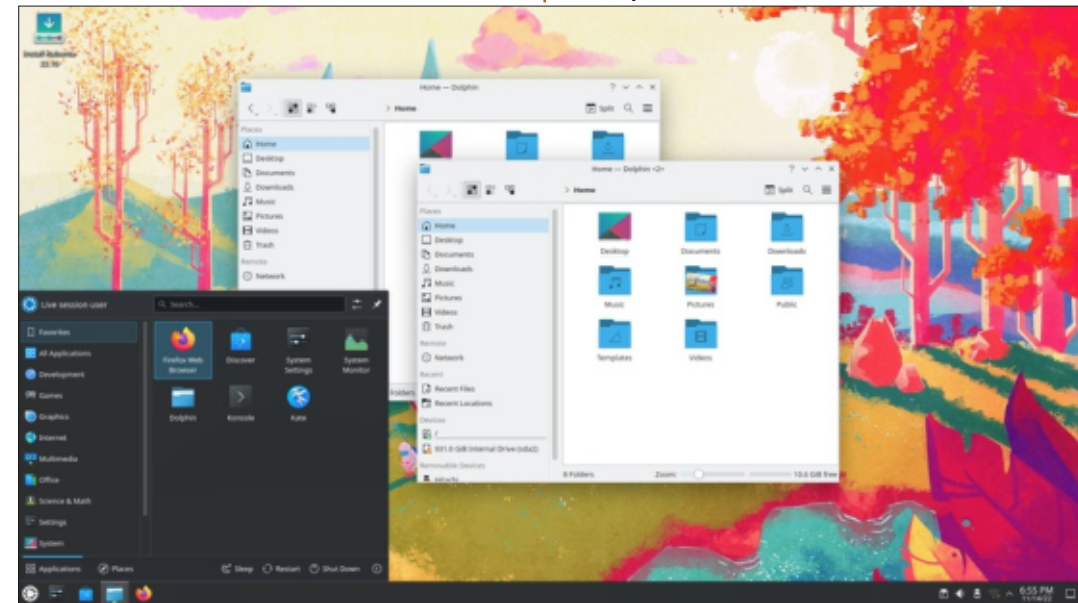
Install Kubuntu 22.10

Home — Dolphin

Home

Split

Places

Home

Desktop

Documents

Downloads

Music

Pictures

Videos

Trash

Remote

Network

Home — Dolphin <2>

Home

Split

Places

Home

Desktop

Documents

Downloads

Music

Pictures

Videos

Trash

Remote

Network

Recent

Recent Files

Recent Locations

Devices

/

931.0 GiB Internal Drive (sda2)

Removable Devices

Hitachi

Desktop

Documents

Downloads

Music

Pictures

Public

Templates

Videos

8 Folders

Zoom:

10.0 GiB free

Folders

Live session user

Search...

Favorites

All Applications

Development

Games

Graphics

Internet

Multimedia

Office

Science & Math

Settings

System

Firefox Web Browser

Discover

System Settings

System Monitor

Dolphin

Konsole

Kate

Applications

Places

Sleep

Restart

Shut Down

6:55 PM